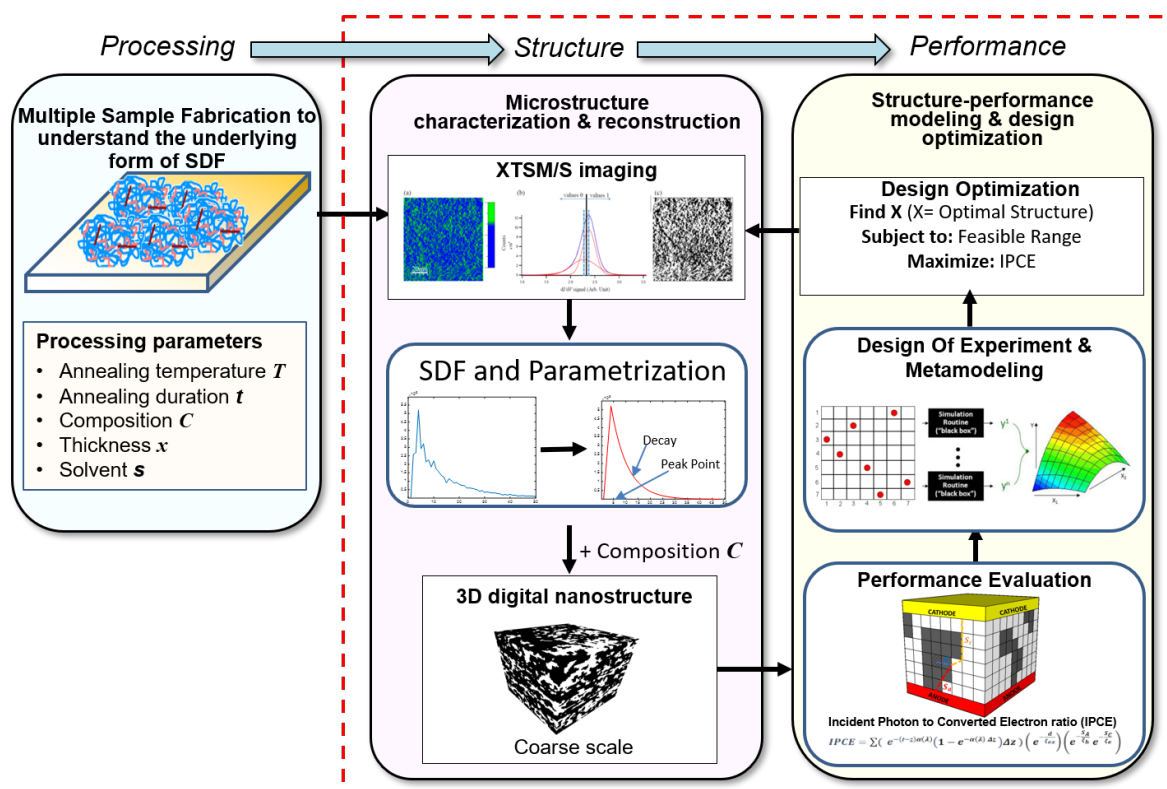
Processing
Structure
Performance

Multiple Sample Fabrication to understand the underlying form of SDF

Processing parameters
• Annealing temperature $T$
• Annealing duration $t$
• Composition $C$
• Thickness $x$
• Solvent $s$

Microstructure characterization & reconstruction

XTSM/S imaging
(a) (b) (c)
values 0 values 1
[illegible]

SDF and Parametrization
Decay
Peak Point

+ Composition $C$

3D digital nanostructure
Coarse scale

Structure-performance modeling & design optimization

Design Optimization
Find X (X= Optimal Structure)
Subject to: Feasible Range
Maximize: IPCE

Design Of Experiment & Metamodeling
1 2 3 4 5 6 7
Simulation Routine ("black box")
$y^1$
Simulation Routine ("black box")
$y^n$
$X_1$ $X_2$

Performance Evaluation
CATHODE CATHODE
$S_c$
$S_A$
ANODE ANODE
Incident Photon to Converted Electron ratio (IPCE)
$IPCE = \sum\left(e^{-(t-z)\alpha(\lambda)}\left(1-e^{-\alpha(\lambda)\Delta z}\right)\Delta z\right)\left(e^{-\frac{d}{l_{ex}}}\right)\left(e^{-\frac{S_A}{l_h}}e^{-\frac{S_C}{l_e}}\right)$